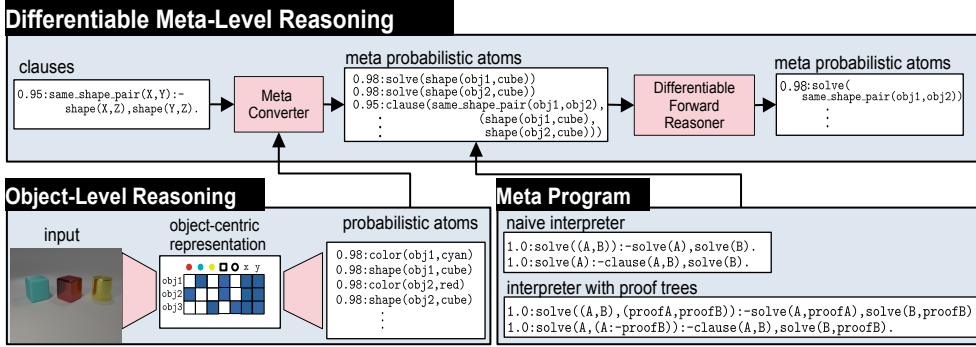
Differentiable Meta-Level Reasoning

clauses

0.95:same_shape_pair(X,Y):-shape(X,Z),shape(Y,Z).

Meta Converter

meta probabilistic atoms

0.98:solve(shape(obj1,cube))
0.98:solve(shape(obj2,cube))
0.95:clause(same_shape_pair(obj1,obj2), (shape(obj1,cube), shape(obj2,cube)))
⋮

Differentiable Forward Reasoner

meta probabilistic atoms

0.98:solve( same_shape_pair(obj1,obj2))
⋮

Object-Level Reasoning

input

object-centric representation

x y
obj1
obj2
obj3

probabilistic atoms

0.98:color(obj1,cyan)
0.98:shape(obj1,cube)
0.98:color(obj2,red)
0.98:shape(obj2,cube)
⋮

Meta Program

naive interpreter

1.0:solve((A,B)):-solve(A),solve(B).
1.0:solve(A):-clause(A,B),solve(B).

interpreter with proof trees

1.0:solve((A,B),(proofA,proofB)):-solve(A,proofA),solve(B,proofB)
1.0:solve(A,(A:-proofB)):-clause(A,B),solve(B,proofB).